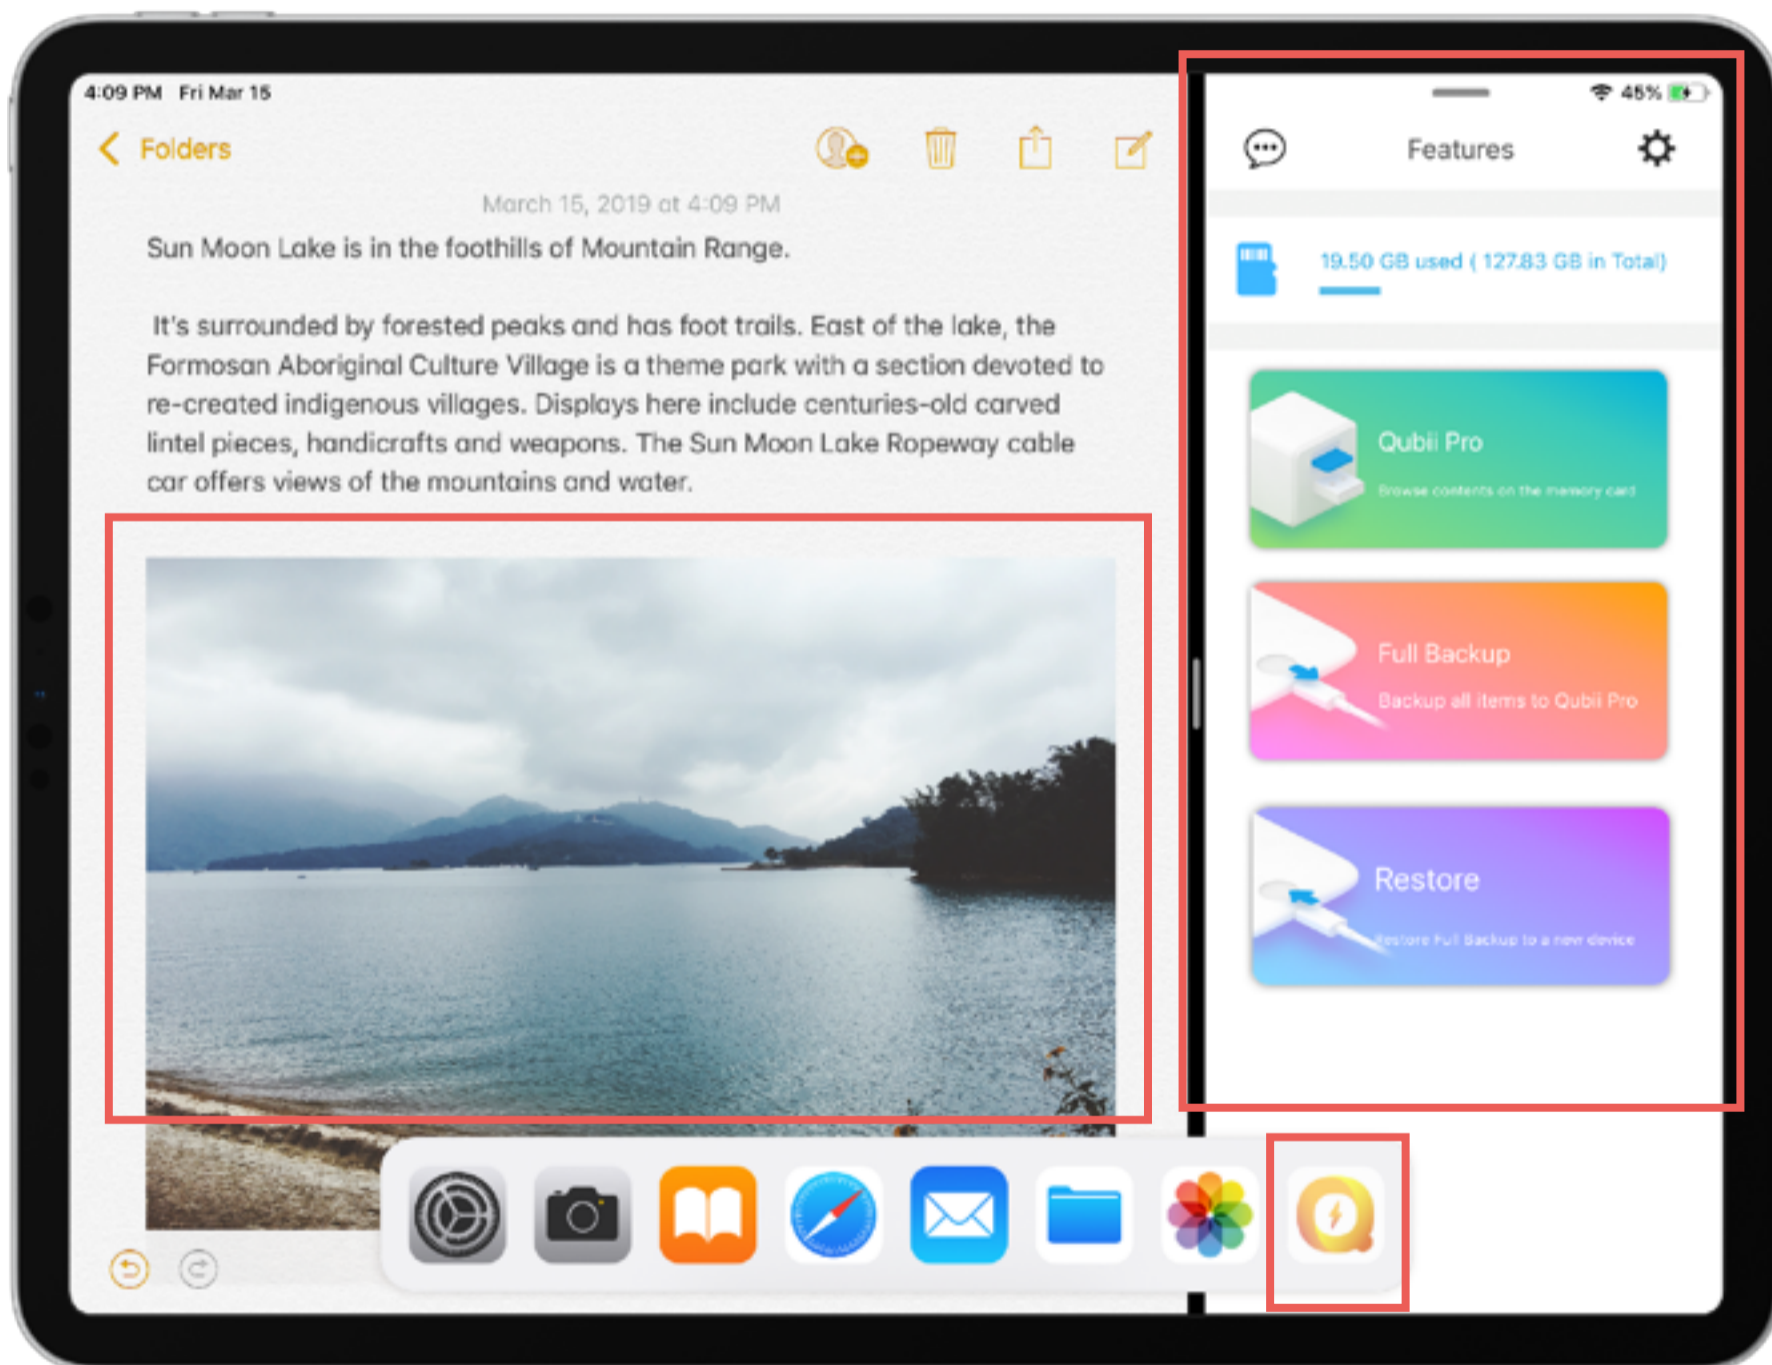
4:09 PM Fri Mar 15

Folders

March 15, 2019 at 4:09 PM

Sun Moon Lake is in the foothills of Mountain Range.

It's surrounded by forested peaks and has foot trails. East of the lake, the Formosan Aboriginal Culture Village is a theme park with a section devoted to re-created indigenous villages. Displays here include centuries-old carved lintel pieces, handicrafts and weapons. The Sun Moon Lake Ropeway cable car offers views of the mountains and water.

45%

Features

19.50 GB used ( 127.83 GB in Total)

Qubii Pro

Browse contents on the memory card

Full Backup

Backup all items to Qubii Pro

Restore

Restore Full Backup to a new device